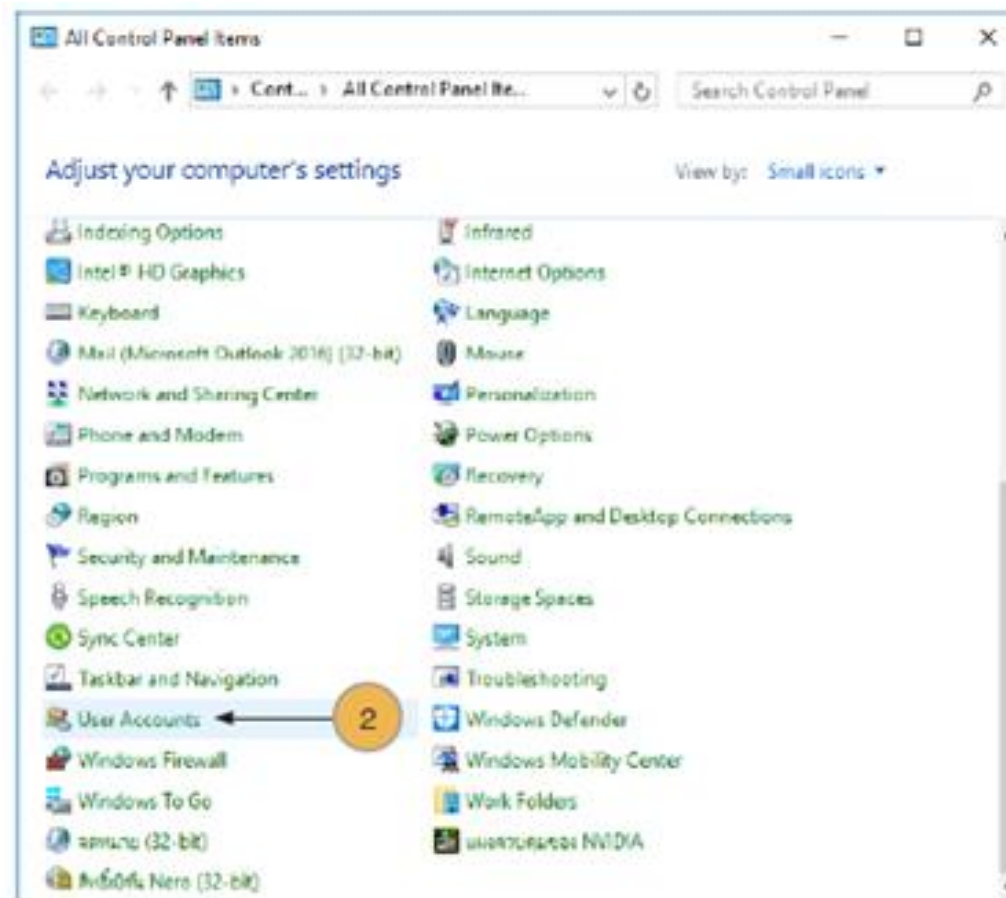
All Control Panel Items

Cont... › All Control Panel Ite...

Search Control Panel

Adjust your computer's settings

View by: Small icons ▾

Indexing Options

Intel® HD Graphics

Keyboard

Mail (Microsoft Outlook 2016) (32-bit)

Network and Sharing Center

Phone and Modem

Programs and Features

Region

Security and Maintenance

Speech Recognition

Sync Center

Taskbar and Navigation

User Accounts

Windows Firewall

Windows To Go

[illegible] (32-bit)

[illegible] Nero (32-bit)

Infrared

Internet Options

Language

Mouse

Personalization

Power Options

Recovery

RemoteApp and Desktop Connections

Sound

Storage Spaces

System

Troubleshooting

Windows Defender

Windows Mobility Center

Work Folders

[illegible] NVIDIA

2